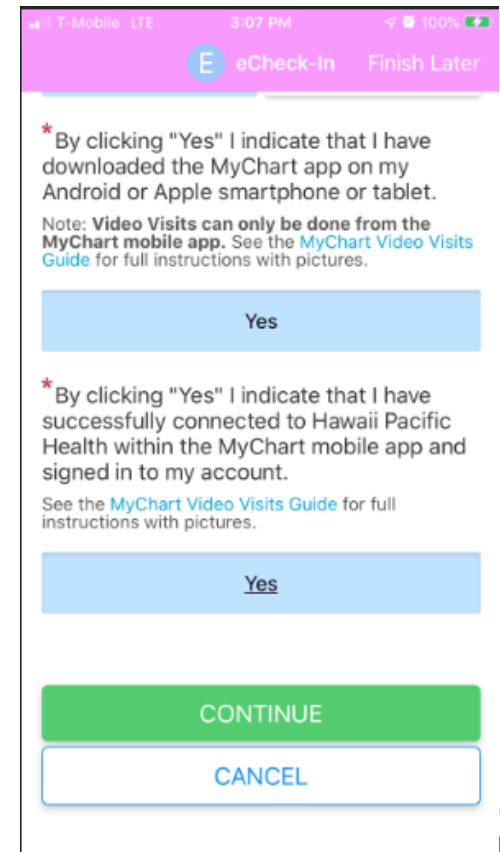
T-Mobile LTE 3:07 PM 100%

E eCheck-In Finish Later

*By clicking "Yes" I indicate that I have downloaded the MyChart app on my Android or Apple smartphone or tablet.

Note: **Video Visits can only be done from the MyChart mobile app.** See the MyChart Video Visits Guide for full instructions with pictures.

Yes

*By clicking "Yes" I indicate that I have successfully connected to Hawaii Pacific Health within the MyChart mobile app and signed in to my account.

See the MyChart Video Visits Guide for full instructions with pictures.

Yes

CONTINUE

CANCEL